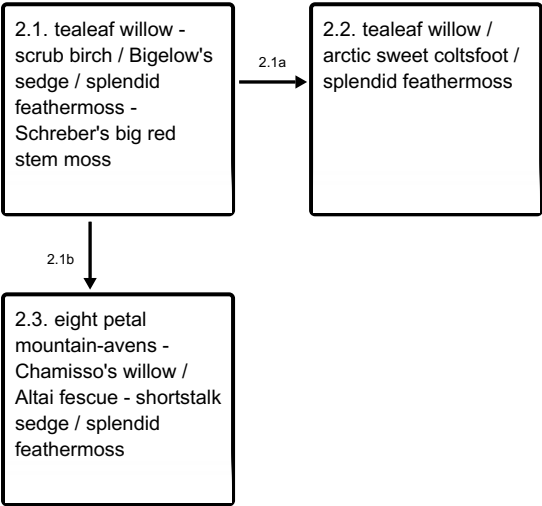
2.1. tealeaf willow - scrub birch / Bigelow's sedge / splendid feathermoss - Schreber's big red stem moss

2.1a

2.2. tealeaf willow / arctic sweet coltsfoot / splendid feathermoss

2.1b

2.3. eight petal mountain-avens - Chamisso's willow / Altai fescue - shortstalk sedge / splendid feathermoss